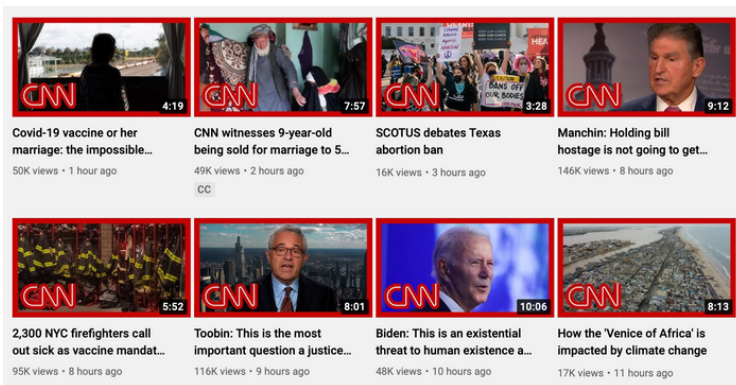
CNN 4:19
Covid-19 vaccine or her marriage: the impossible...
50K views • 1 hour ago

CNN 7:57
CNN witnesses 9-year-old being sold for marriage to 5...
49K views • 2 hours ago
CC

CNN 3:28
SCOTUS debates Texas abortion ban
16K views • 3 hours ago

CNN 9:12
Manchin: Holding bill hostage is not going to get...
146K views • 8 hours ago

CNN 5:52
2,300 NYC firefighters call out sick as vaccine mandat...
95K views • 8 hours ago

CNN 8:01
Toobin: This is the most important question a justice...
116K views • 9 hours ago

CNN 10:06
Biden: This is an existential threat to human existence a...
48K views • 10 hours ago

CNN 8:13
How the 'Venice of Africa' is impacted by climate change
17K views • 11 hours ago